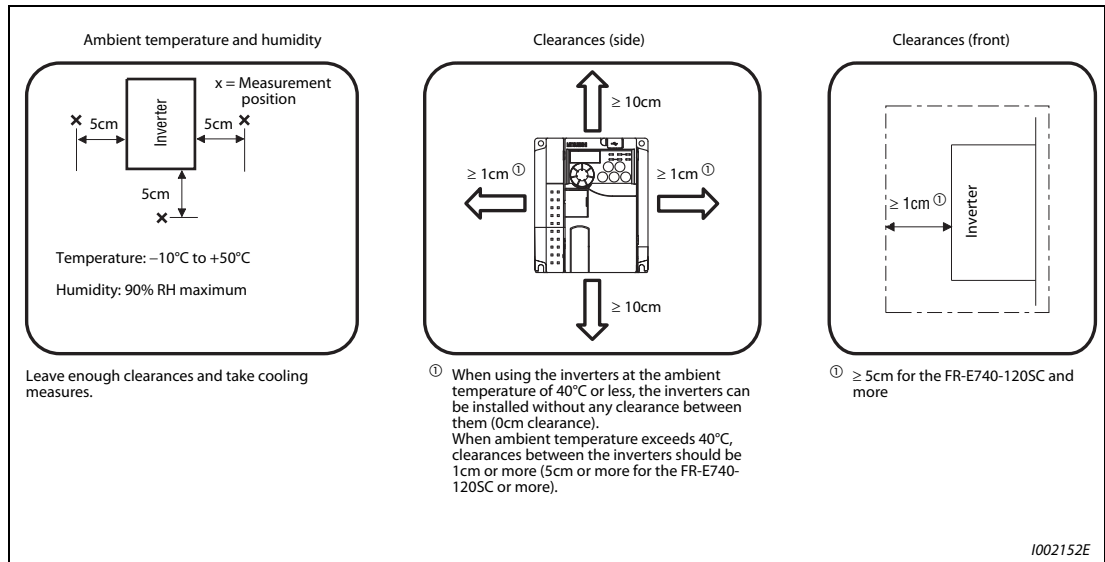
Ambient temperature and humidity

x = Measurement position

Inverter

5cm

5cm

5cm

Temperature: −10°C to +50°C

Humidity: 90% RH maximum

Leave enough clearances and take cooling measures.

Clearances (side)

$\geq$ 10cm

$\geq$ 1cm ①

$\geq$ 1cm ①

$\geq$ 10cm

① When using the inverters at the ambient temperature of 40°C or less, the inverters can be installed without any clearance between them (0cm clearance).
When ambient temperature exceeds 40°C, clearances between the inverters should be 1cm or more (5cm or more for the FR-E740-120SC or more).

Clearances (front)

$\geq$ 1cm ①

Inverter

① $\geq$ 5cm for the FR-E740-120SC and more

I002152E